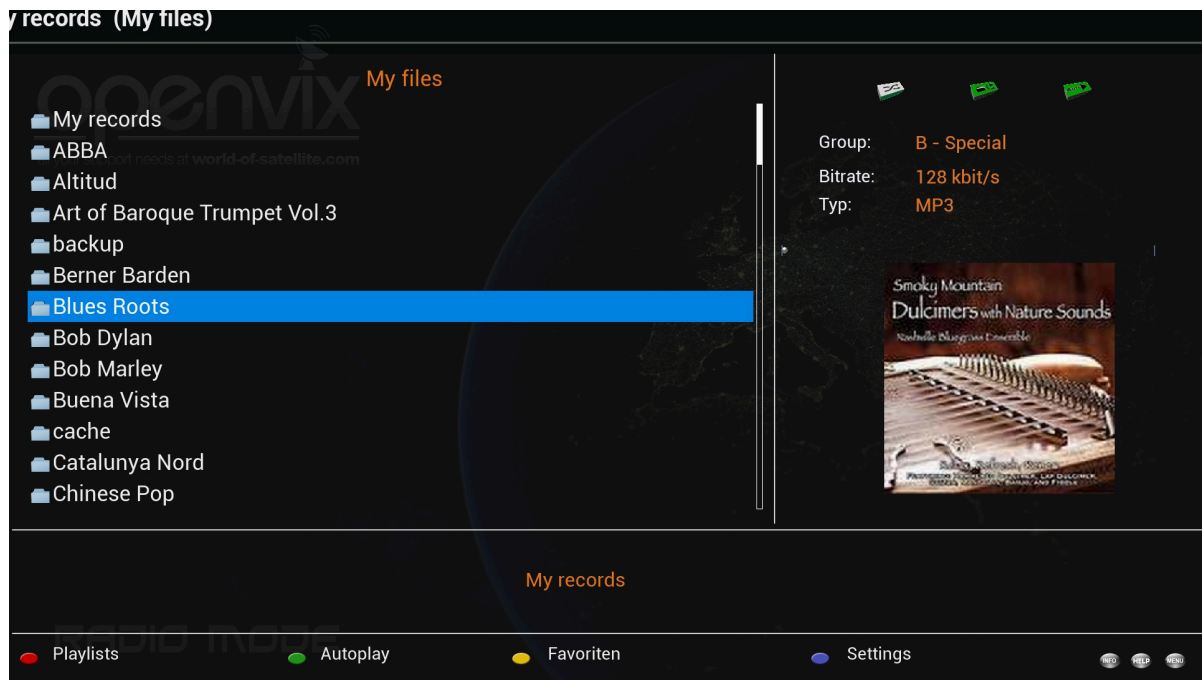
y records (My files)

openvix
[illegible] needs at world-of-satellite.com

My files

My records
ABBA
Altitud
Art of Baroque Trumpet Vol.3
backup
Berner Barden
Blues Roots
Bob Dylan
Bob Marley
Buena Vista
cache
Catalunya Nord
Chinese Pop

Group: B - Special
Bitrate: 128 kbit/s
Typ: MP3

Smoky Mountain
Dulcimers with Nature Sounds
Nashville Bluegrass Ensemble
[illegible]

My records

RADIO MODE

Playlists
Autoplay
Favoriten
Settings
INFO HELP MENU